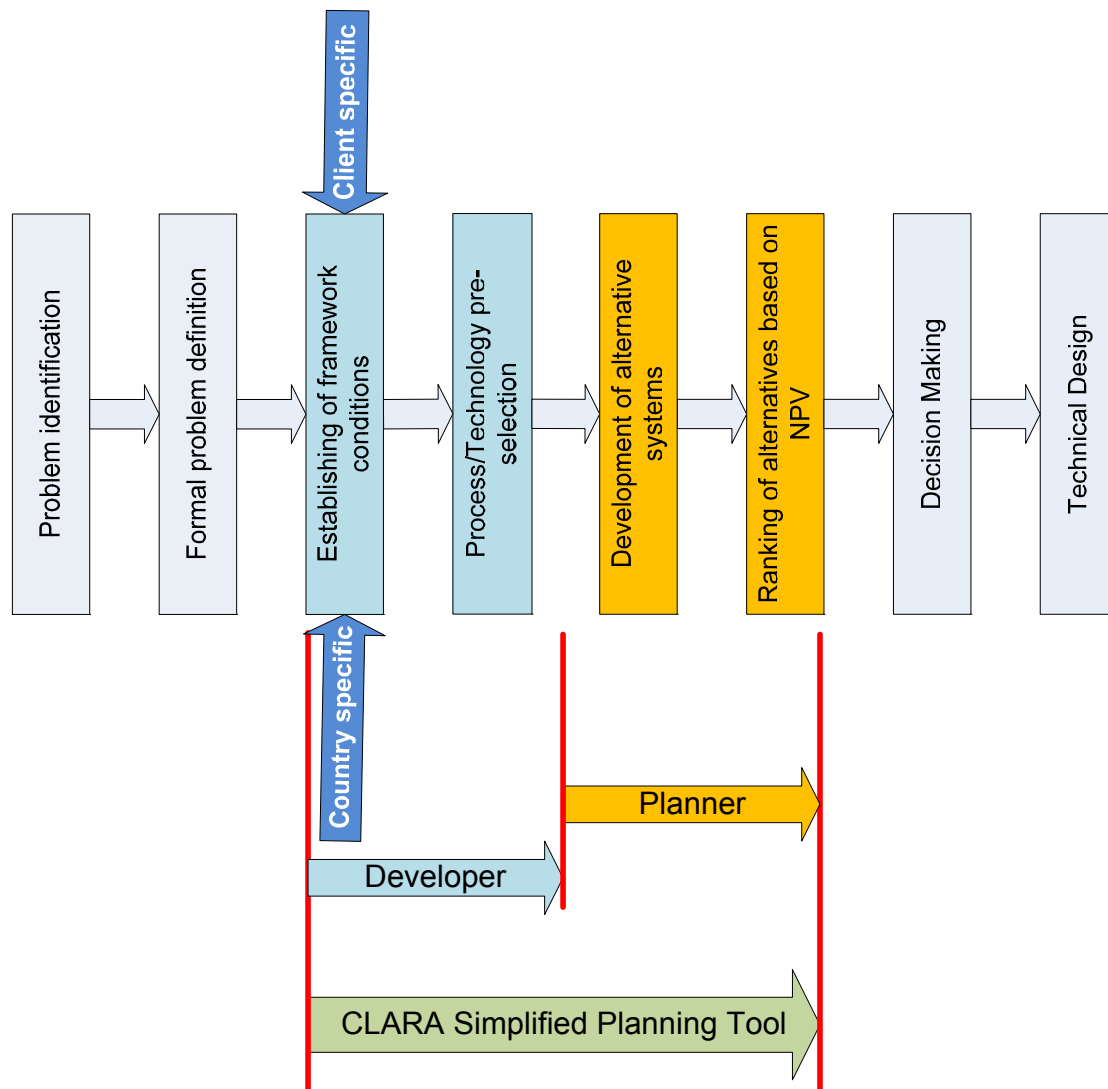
Client specific

Problem identification

Formal problem definition

Establishing of framework conditions

Process/Technology preselection

Development of alternative systems

Ranking of alternatives based on NPV

Decision Making

Technical Design

Country specific

Planner

Developer

CLARA Simplified Planning Tool